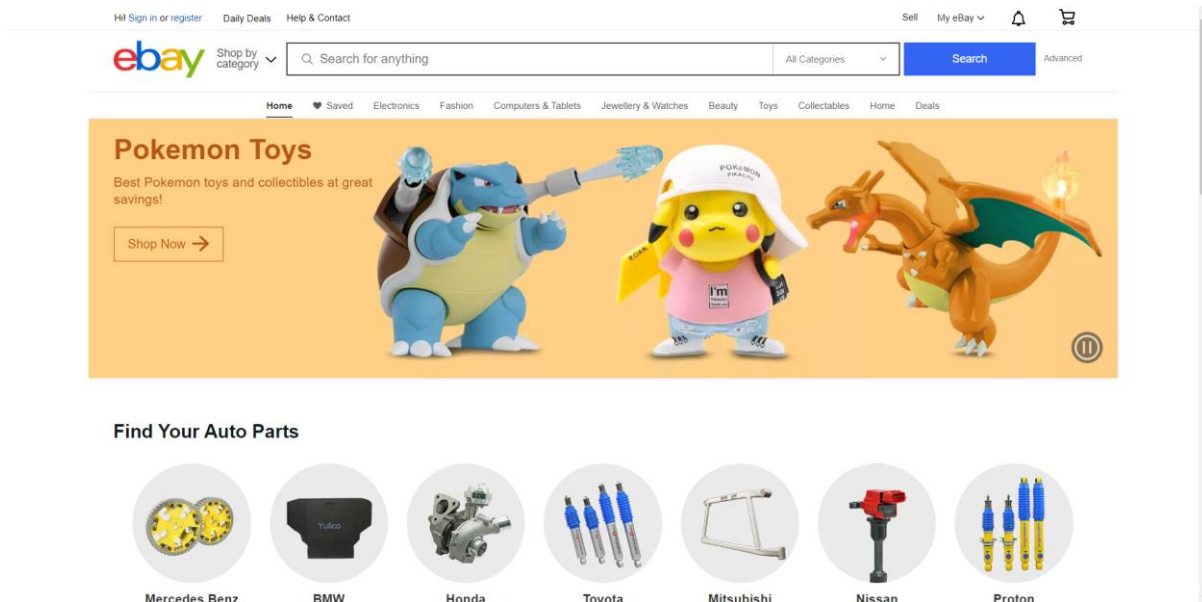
Hi! Sign in or register Daily Deals Help & Contact

Sell My eBay

ebay Shop by category

Search for anything

All Categories

Search

Advanced

Home Saved Electronics Fashion Computers & Tablets Jewellery & Watches Beauty Toys Collectables Home Deals

Pokemon Toys

Best Pokemon toys and collectibles at great savings!

Shop Now

POKEMON PIKACHU

I'm

Find Your Auto Parts

Yulco

Mercedes Benz BMW Honda Toyota Mitsubishi Nissan Proton